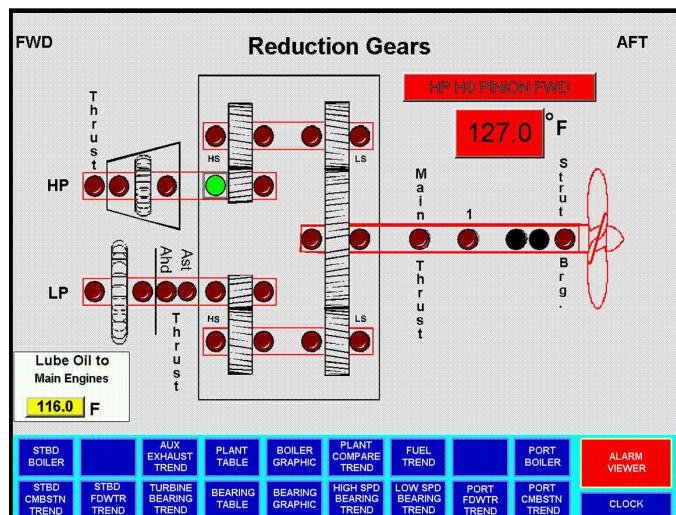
FWD

Reduction Gears

AFT

HP H3 PINION FWD

127.0 °F

Thrust

HP

HS

LS

Main Thrust

1

Strut Brg.

Ast And

LP

Thrust

HS

LS

Lube Oil to Main Engines

116.0 F

STBD BOILER

AUX EXHAUST TREND

PLANT TABLE

BOILER GRAPHIC

PLANT COMPARE TREND

FUEL TREND

PORT BOILER

ALARM VIEWER

STBD CMBSTN TREND

STBD FDWTR TREND

TURBINE BEARING TREND

BEARING TABLE

BEARING GRAPHIC

HIGH SPD BEARING TREND

LOW SPD BEARING TREND

PORT FDWTR TREND

PORT CMBSTN TREND

CLOCK